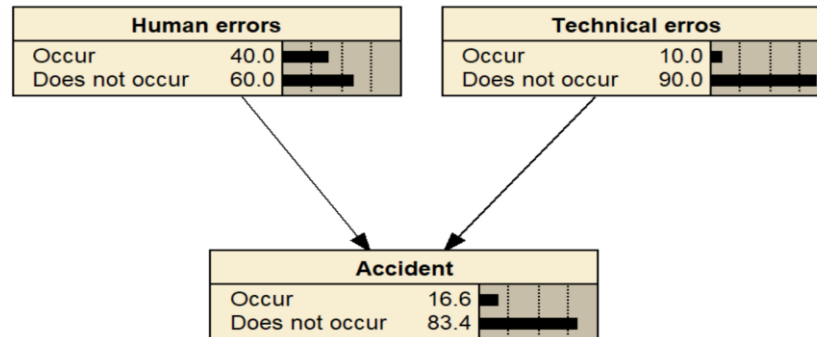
| Human errors | |
|---|---|
| Occur | 40.0 |
| Does not occur | 60.0 |

| Technical erros | |
|---|---|
| Occur | 10.0 |
| Does not occur | 90.0 |

| Accident | |
|---|---|
| Occur | 16.6 |
| Does not occur | 83.4 |